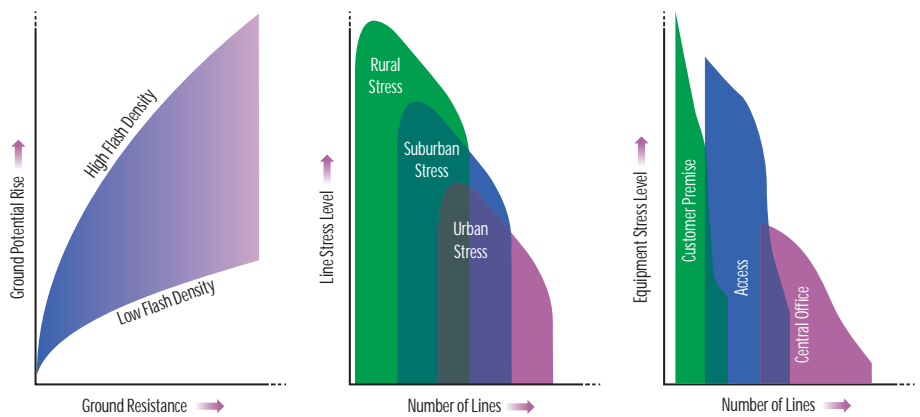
High Flash Density

Low Flash Density

Ground Potential Rise

Ground Resistance

Rural Stress

Suburban Stress

Urban Stress

Line Stress Level

Number of Lines

Customer Premise

Access

Central Office

Equipment Stress Level

Number of Lines